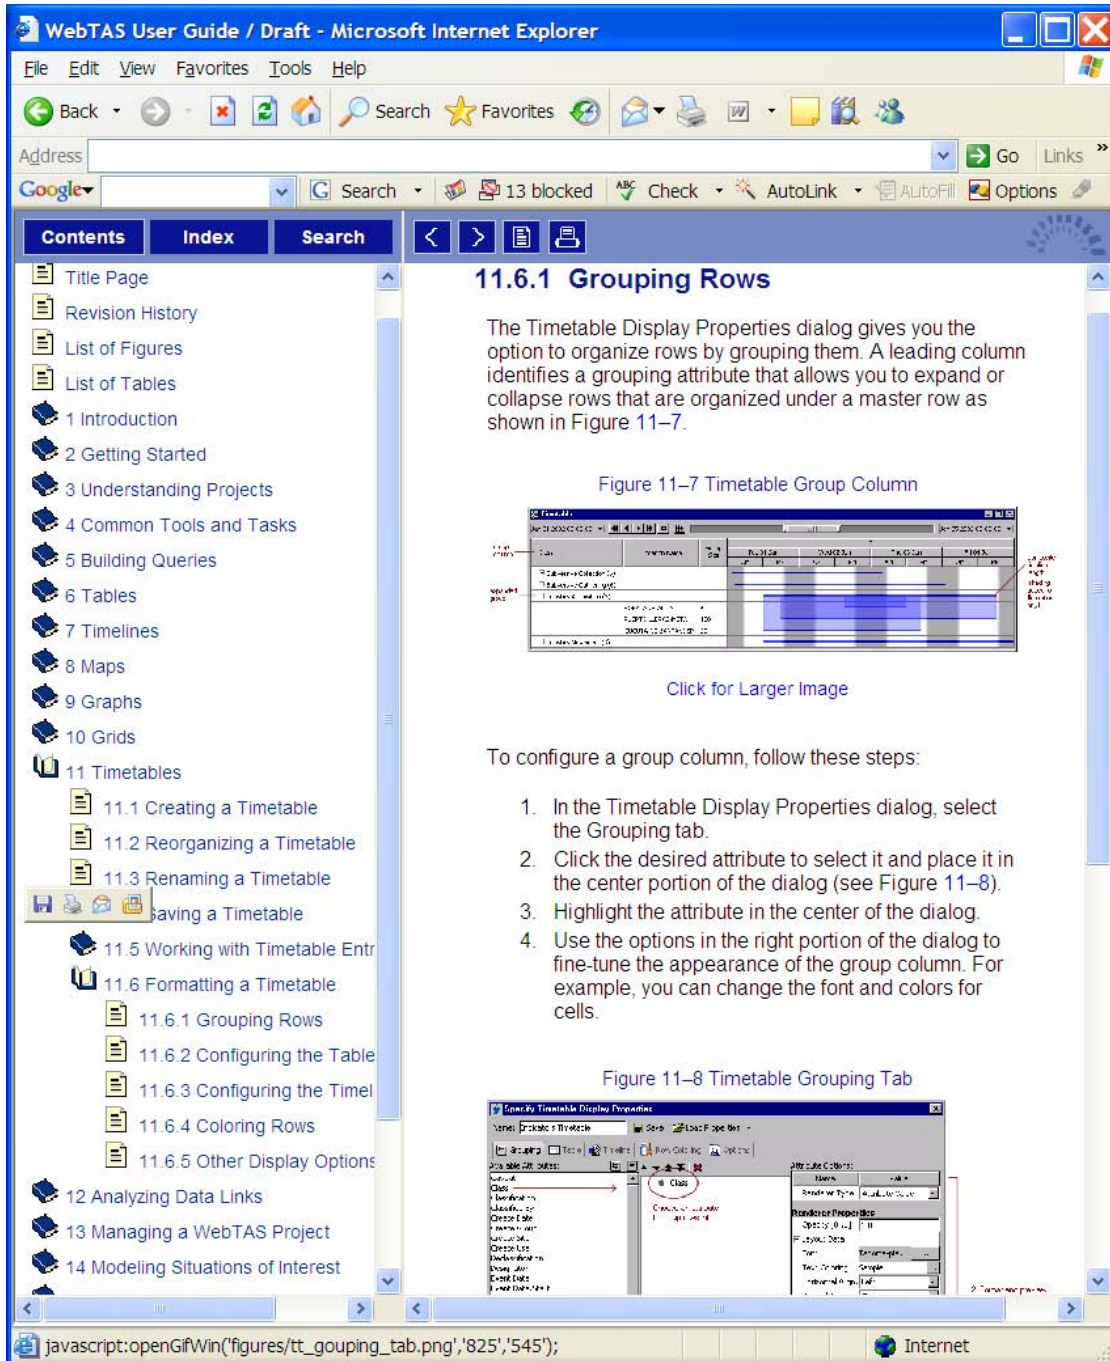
WebTAS User Guide / Draft - Microsoft Internet Explorer

File Edit View Favorites Tools Help

Back Search Favorites

Address

Go Links

Google Search 13 blocked Check AutoLink AutoFill Options

Contents Index Search

Title Page
Revision History
List of Figures
List of Tables
1 Introduction
2 Getting Started
3 Understanding Projects
4 Common Tools and Tasks
5 Building Queries
6 Tables
7 Timelines
8 Maps
9 Graphs
10 Grids
11 Timetables
11.1 Creating a Timetable
11.2 Reorganizing a Timetable
11.3 Renaming a Timetable
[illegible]aving a Timetable
11.5 Working with Timetable Entr
11.6 Formatting a Timetable
11.6.1 Grouping Rows
11.6.2 Configuring the Table
11.6.3 Configuring the Timel
11.6.4 Coloring Rows
11.6.5 Other Display Options
12 Analyzing Data Links
13 Managing a WebTAS Project
14 Modeling Situations of Interest

11.6.1 Grouping Rows

The Timetable Display Properties dialog gives you the option to organize rows by grouping them. A leading column identifies a grouping attribute that allows you to expand or collapse rows that are organized under a master row as shown in Figure 11–7.

Figure 11–7 Timetable Group Column

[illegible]

Click for Larger Image

To configure a group column, follow these steps:

1. In the Timetable Display Properties dialog, select the Grouping tab.
2. Click the desired attribute to select it and place it in the center portion of the dialog (see Figure 11–8).
3. Highlight the attribute in the center of the dialog.
4. Use the options in the right portion of the dialog to fine-tune the appearance of the group column. For example, you can change the font and colors for cells.

Figure 11–8 Timetable Grouping Tab

Specify Timetable Display Properties

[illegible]

javascript:openGifWin('figures/tt_gouping_tab.png','825','545');

Internet